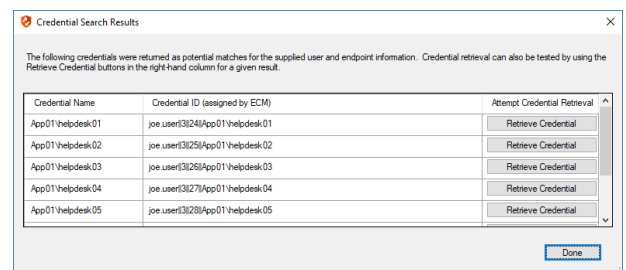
Credential Search Results

The following credentials were returned as potential matches for the supplied user and endpoint information. Credential retrieval can also be tested by using the Retrieve Credential buttons in the right-hand column for a given result.

| Credential Name | Credential ID (assigned by ECM) | Attempt Credential Retrieval |
|---|---|---|
| App01\helpdesk01 | joe.user\|\|3\|\|24\|\|App01\helpdesk01 | Retrieve Credential |
| App01\helpdesk02 | joe.user\|\|3\|\|25\|\|App01\helpdesk02 | Retrieve Credential |
| App01\helpdesk03 | joe.user\|\|3\|\|26\|\|App01\helpdesk03 | Retrieve Credential |
| App01\helpdesk04 | joe.user\|\|3\|\|27\|\|App01\helpdesk04 | Retrieve Credential |
| App01\helpdesk05 | joe.user\|\|3\|\|28\|\|App01\helpdesk05 | Retrieve Credential |

Done